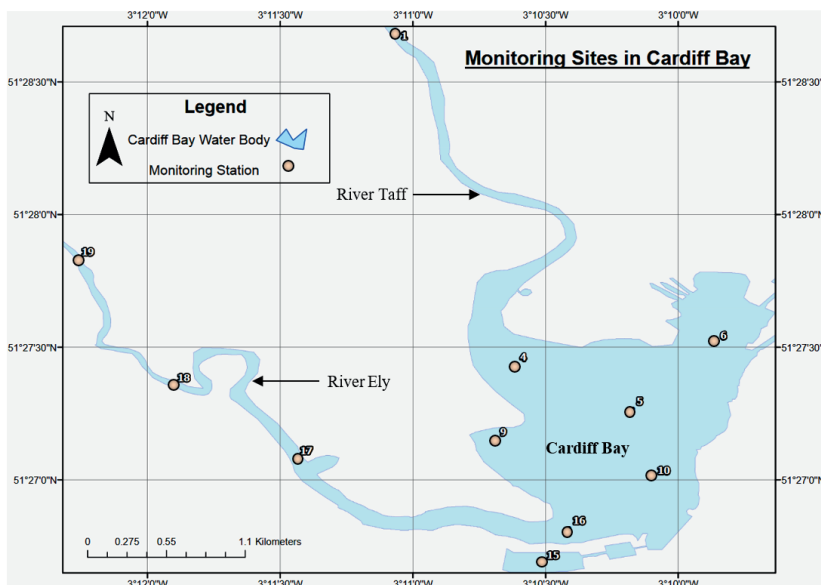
3°12'0"W 3°11'30"W 3°11'0"W 3°10'30"W 3°10'0"W

Monitoring Sites in Cardiff Bay

51°28'30"N 51°28'30"N

Legend

N

Cardiff Bay Water Body

Monitoring Station

1

River Taff

51°28'0"N 51°28'0"N

19

6

51°27'30"N 51°27'30"N

4

18

River Ely

5

9

Cardiff Bay

17

10

51°27'0"N 51°27'0"N

16

0 0.275 0.55 1.1 Kilometers

15

3°12'0"W 3°11'30"W 3°11'0"W 3°10'30"W 3°10'0"W